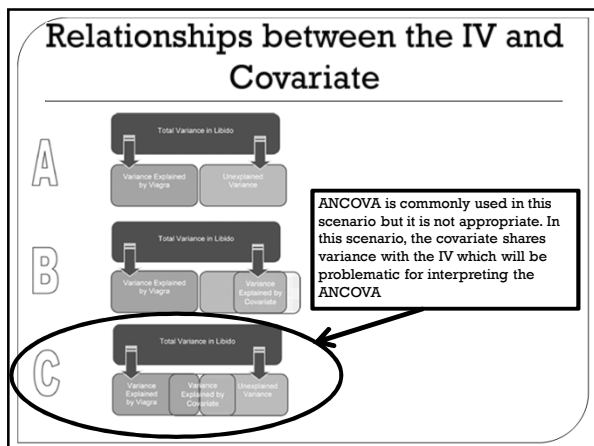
Relationships between the IV and Covariate

A

Total Variance in Libido

Variance Explained by Viagra

Unexplained Variance

B

Total Variance in Libido

Variance Explained by Viagra

Variance Explained by Covariate

C

Total Variance in Libido

Variance Explained by Viagra

Variance Explained by Covariate

Unexplained Variance

ANCOVA is commonly used in this scenario but it is not appropriate. In this scenario, the covariate shares variance with the IV which will be problematic for interpreting the ANCOVA